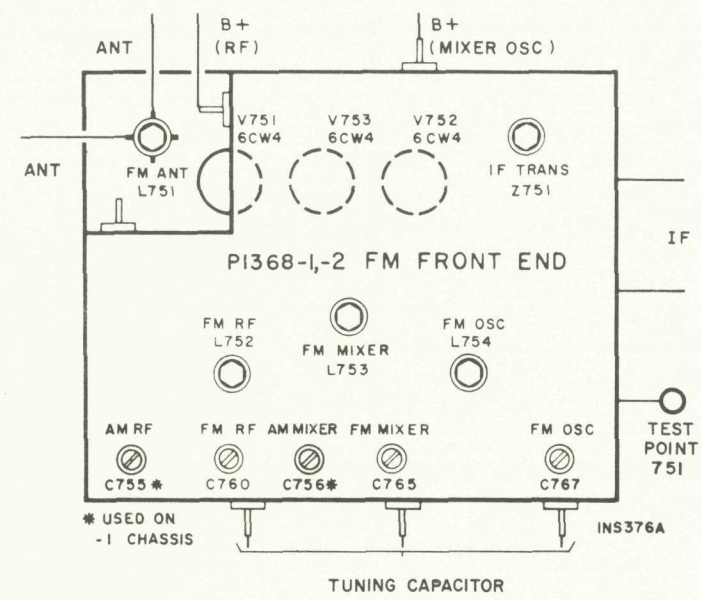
ANT

B+ (RF)

B+ (MIXER OSC)

ANT

FM ANT L751

V751 6CW4

V753 6CW4

V752 6CW4

IF TRANS Z751

IF

P1368-1,-2 FM FRONT END

FM RF L752

FM MIXER L753

FM OSC L754

AM RF C755*

FM RF C760

AM MIXER C756*

FM MIXER C765

FM OSC C767

TEST POINT 751

* USED ON -1 CHASSIS

INS376A

TUNING CAPACITOR